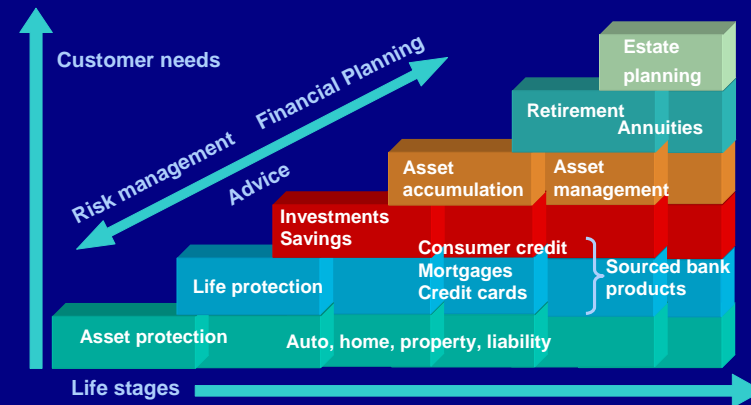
Customer needs

Financial Planning

Risk management

Advice

Estate planning

Retirement

Annuities

Asset accumulation

Asset management

Investments

Savings

Consumer credit

Mortgages

Credit cards

Sourced bank products

Life protection

Asset protection

Auto, home, property, liability

Life stages